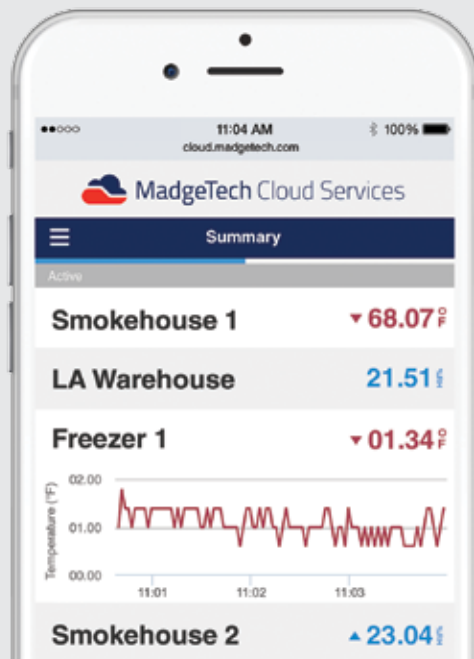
11:04 AM
cloud.madgetech.com
100%

MadgeTech Cloud Services

Summary

Active

Smokehouse 1 ▾ 68.07 °F

LA Warehouse 21.51 %RH

Freezer 1 ▾ 01.34 °F

Temperature (°F)
02.00
01.00
00.00
11:01
11:02
11:03

Smokehouse 2 ▴ 23.04 %RH